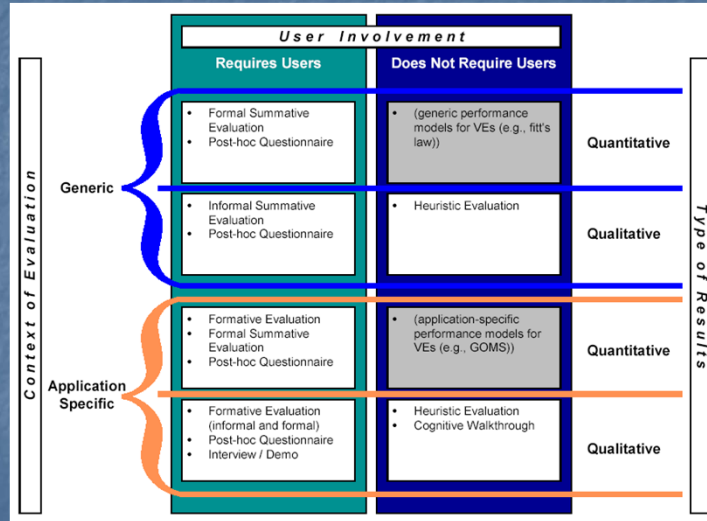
User Involvement

Requires Users

Does Not Require Users

Context of Evaluation

Type of Results

Generic

- Formal Summative Evaluation
- Post-hoc Questionnaire

- (generic performance models for VEs (e.g., fitt's law))

Quantitative

- Informal Summative Evaluation
- Post-hoc Questionnaire

- Heuristic Evaluation

Qualitative

Application Specific

- Formative Evaluation
- Formal Summative Evaluation
- Post-hoc Questionnaire

- (application-specific performance models for VEs (e.g., GOMS))

Quantitative

- Formative Evaluation (informal and formal)
- Post-hoc Questionnaire
- Interview / Demo

- Heuristic Evaluation
- Cognitive Walkthrough

Qualitative